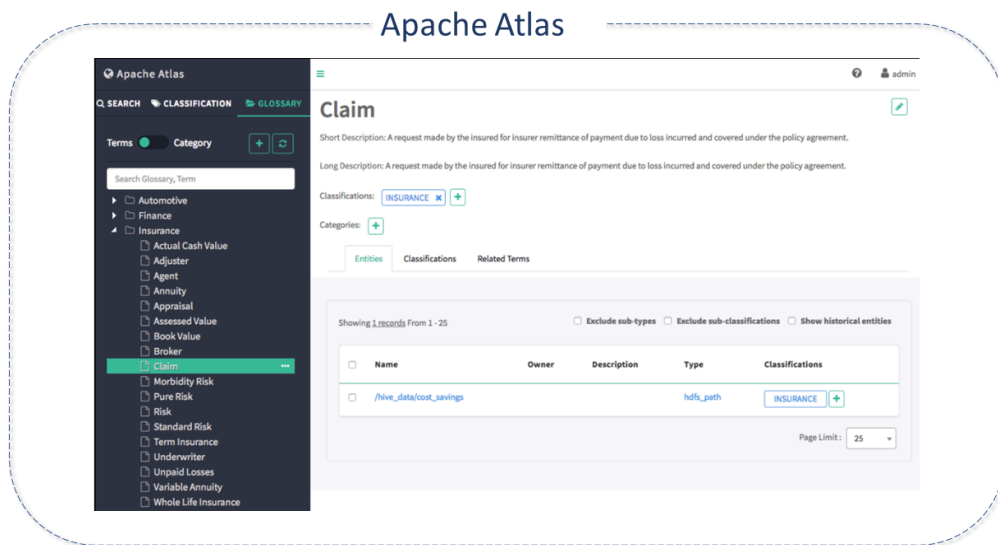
Apache Atlas

Apache Atlas

SEARCH CLASSIFICATION GLOSSARY

Terms Category

Search Glossary, Term

Automotive
Finance
Insurance
Actual Cash Value
Adjuster
Agent
Annuity
Appraisal
Assessed Value
Book Value
Broker
Claim
Morbidity Risk
Pure Risk
Risk
Standard Risk
Term Insurance
Underwriter
Unpaid Losses
Variable Annuity
Whole Life Insurance

admin

Claim

Short Description: A request made by the insured for insurer remittance of payment due to loss incurred and covered under the policy agreement.

Long Description: A request made by the insured for insurer remittance of payment due to loss incurred and covered under the policy agreement.

Classifications: INSURANCE

Categories:

Entities Classifications Related Terms

Showing 1 records From 1 - 25

Exclude sub-types Exclude sub-classifications Show historical entities

| | Name | Owner | Description | Type | Classifications |
|---|---|---|---|---|---|
| | /hive_data/cost_savings | | | hdfs_path | INSURANCE |

Page Limit : 25